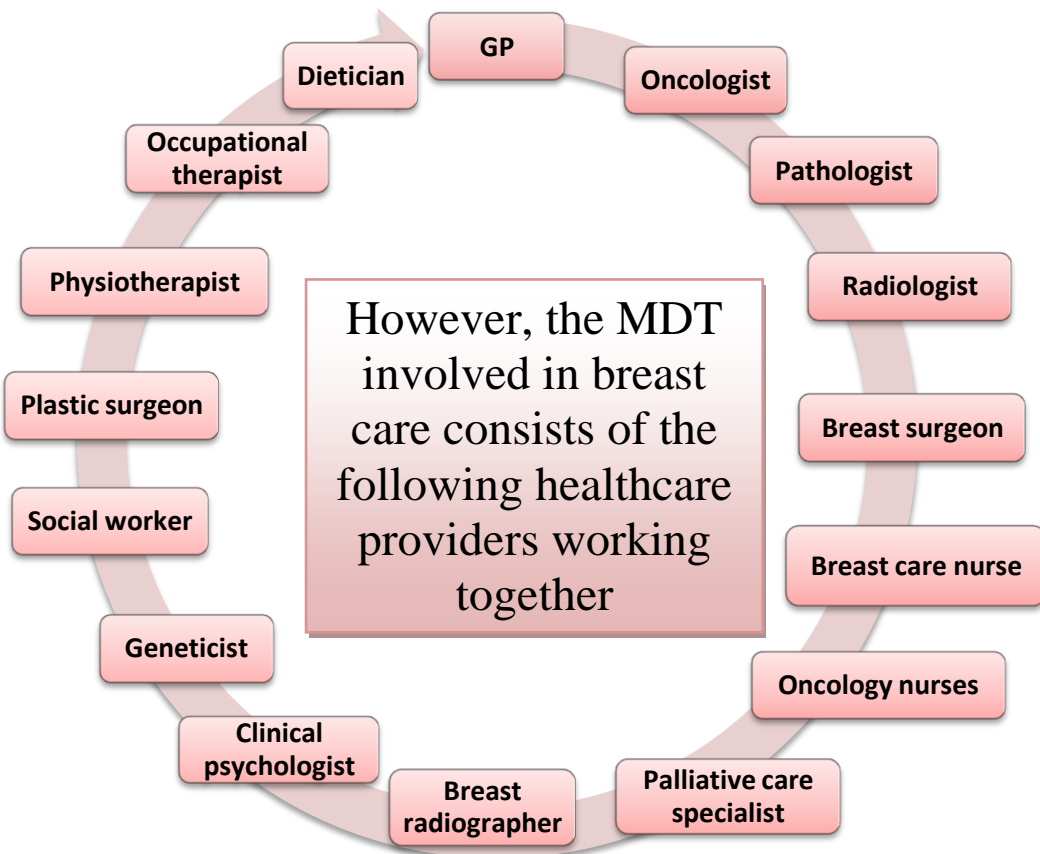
GP

Oncologist

Pathologist

Radiologist

Breast surgeon

Breast care nurse

Oncology nurses

Palliative care specialist

Breast radiographer

Clinical psychologist

Geneticist

Social worker

Plastic surgeon

Physiotherapist

Occupational therapist

Dietician

However, the MDT involved in breast care consists of the following healthcare providers working together